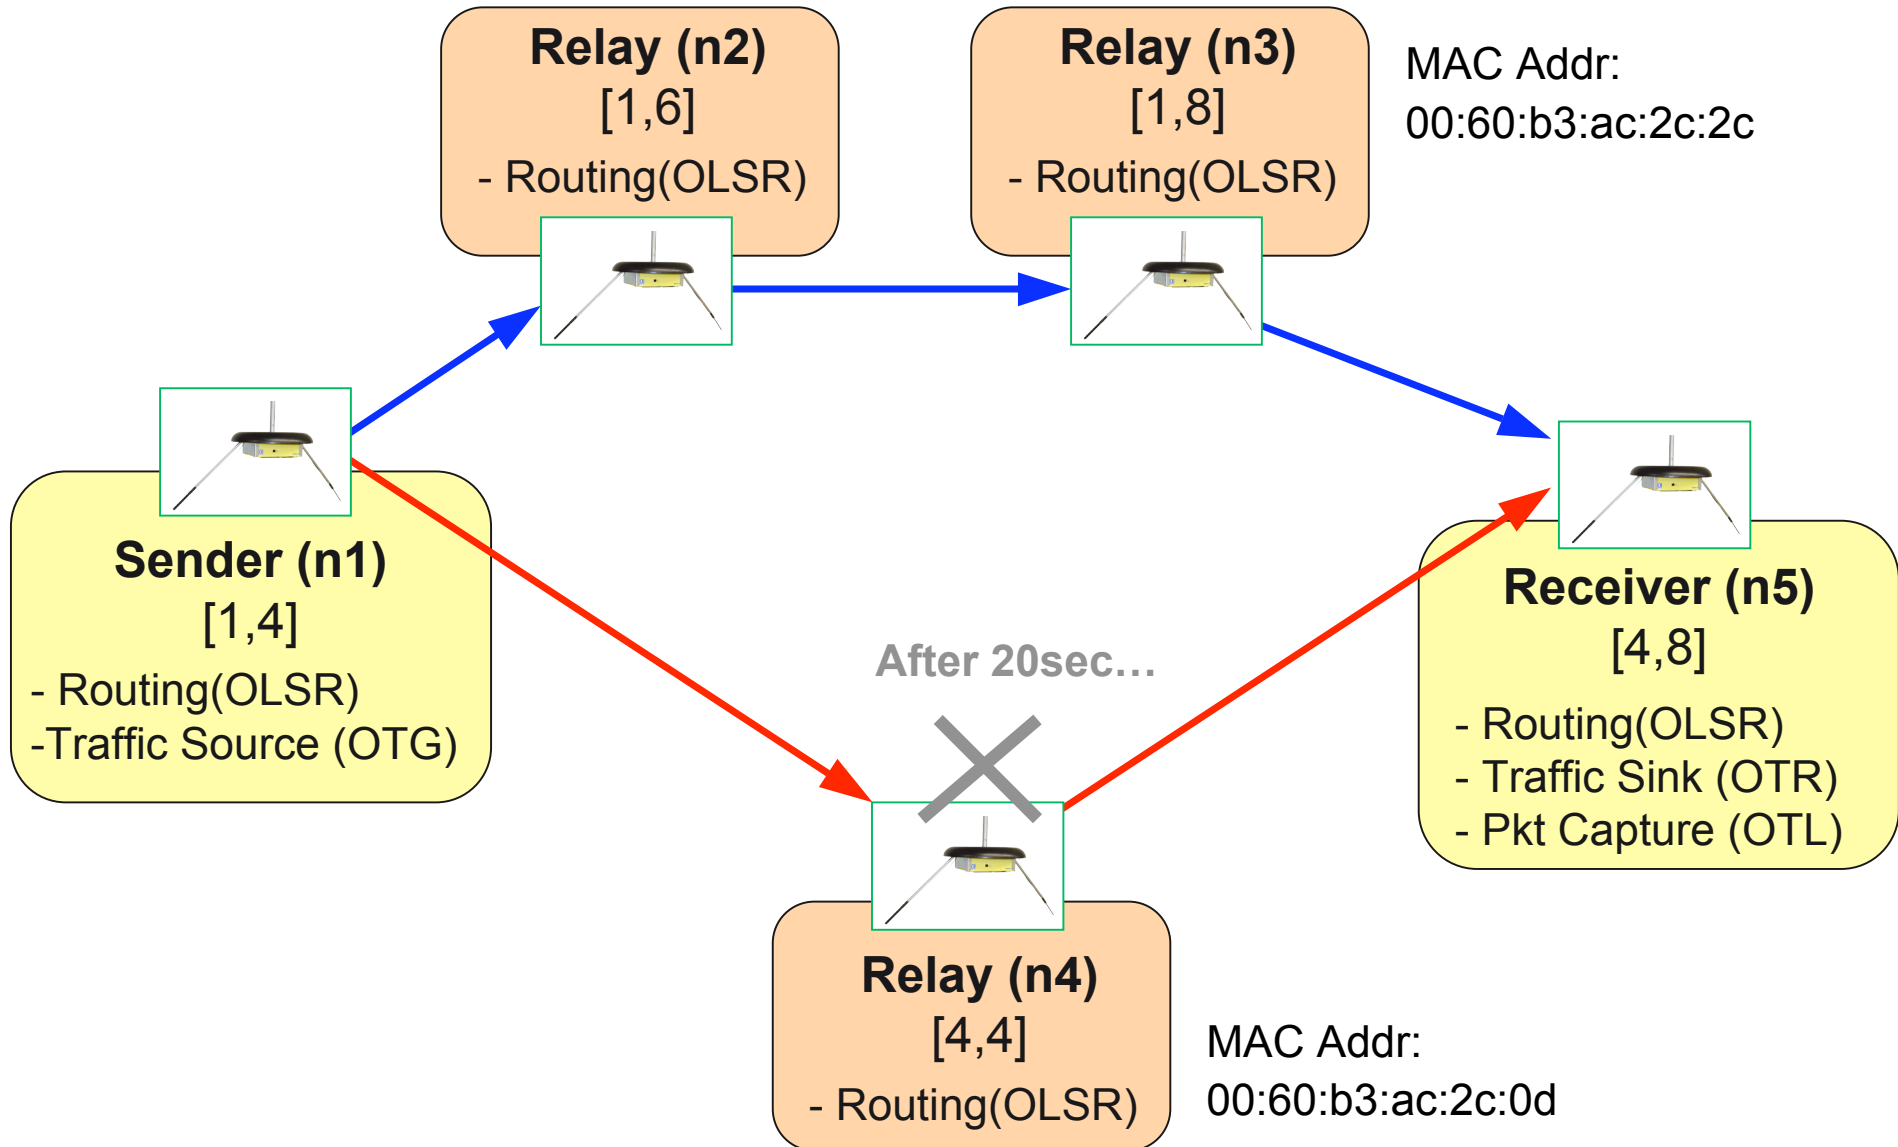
Relay (n2)
[1,6]
- Routing(OLSR)

Relay (n3)
[1,8]
- Routing(OLSR)

MAC Addr:
00:60:b3:ac:2c:2c

Sender (n1)
[1,4]
- Routing(OLSR)
-Traffic Source (OTG)

After 20sec…

Receiver (n5)
[4,8]
- Routing(OLSR)
- Traffic Sink (OTR)
- Pkt Capture (OTL)

Relay (n4)
[4,4]
- Routing(OLSR)

MAC Addr:
00:60:b3:ac:2c:0d